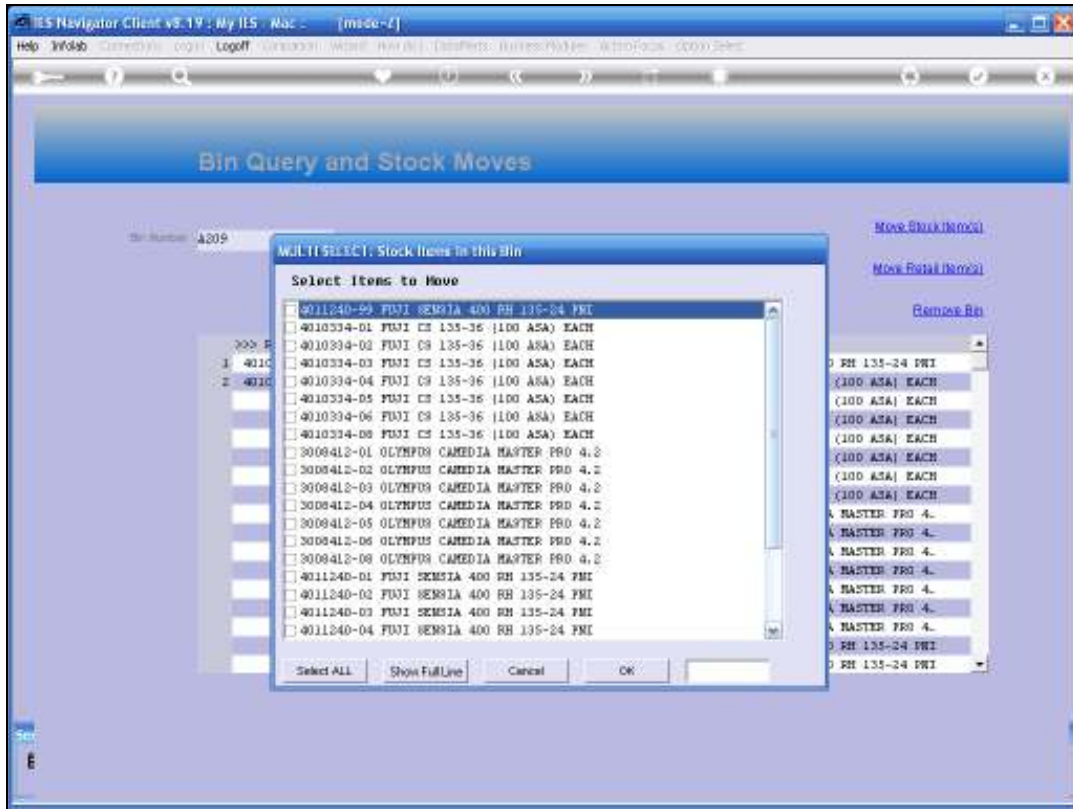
IES Navigator Client v8.19 : My IES Mac : [mode-Z]

Help Infolab Connections Login Logoff Companion Wizard How do I DataMarts Business Modules ActionFocus Option Select

Bin Query and Stock Moves

Bin Number A209

Move Stock Item(s)

Move Retail Item(s)

Remove Bin

MULTI SELECT: Stock Items in this Bin

Select Items to Move

4011240-99 FUJI SENSIA 400 RH 135-24 PNI
4010334-01 FUJI CS 135-36 (100 ASA) EACH
4010334-02 FUJI CS 135-36 (100 ASA) EACH
4010334-03 FUJI CS 135-36 (100 ASA) EACH
4010334-04 FUJI CS 135-36 (100 ASA) EACH
4010334-05 FUJI CS 135-36 (100 ASA) EACH
4010334-06 FUJI CS 135-36 (100 ASA) EACH
4010334-08 FUJI CS 135-36 (100 ASA) EACH
3008412-01 OLYMPUS CAMEDIA MASTER PRO 4.2
3008412-02 OLYMPUS CAMEDIA MASTER PRO 4.2
3008412-03 OLYMPUS CAMEDIA MASTER PRO 4.2
3008412-04 OLYMPUS CAMEDIA MASTER PRO 4.2
3008412-05 OLYMPUS CAMEDIA MASTER PRO 4.2
3008412-06 OLYMPUS CAMEDIA MASTER PRO 4.2
3008412-08 OLYMPUS CAMEDIA MASTER PRO 4.2
4011240-01 FUJI SENSIA 400 RH 135-24 PNI
4011240-02 FUJI SENSIA 400 RH 135-24 PNI
4011240-03 FUJI SENSIA 400 RH 135-24 PNI
4011240-04 FUJI SENSIA 400 RH 135-24 PNI

Select ALL Show Full Line Cancel OK

>>> R
1 4010
2 4010

RH 135-24 PNI
(100 ASA) EACH
(100 ASA) EACH
(100 ASA) EACH
(100 ASA) EACH
(100 ASA) EACH
(100 ASA) EACH
(100 ASA) EACH
MASTER PRO 4.
MASTER PRO 4.
MASTER PRO 4.
MASTER PRO 4.
MASTER PRO 4.
MASTER PRO 4.
MASTER PRO 4.
RH 135-24 PNI
RH 135-24 PNI